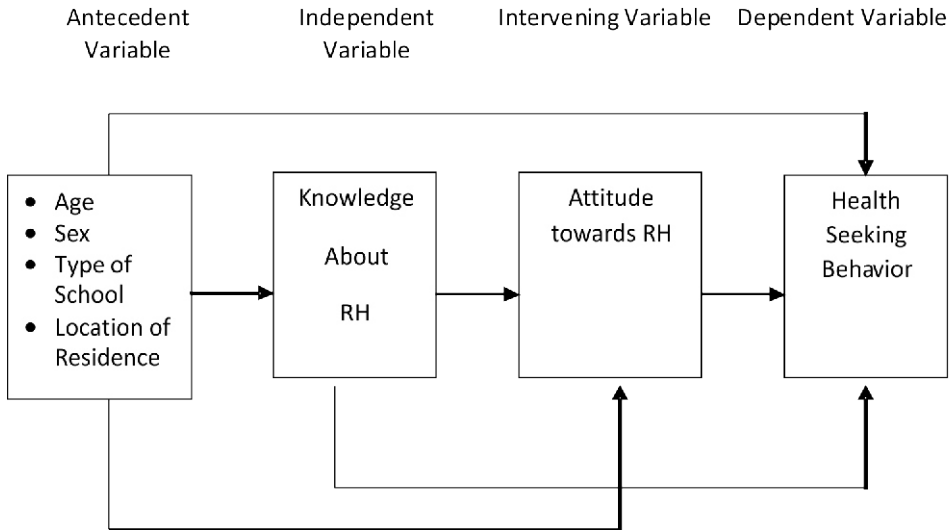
Antecedent Variable

Independent Variable

Intervening Variable

Dependent Variable

- Age
- Sex
- Type of School
- Location of Residence

Knowledge About RH

Attitude towards RH

Health Seeking Behavior